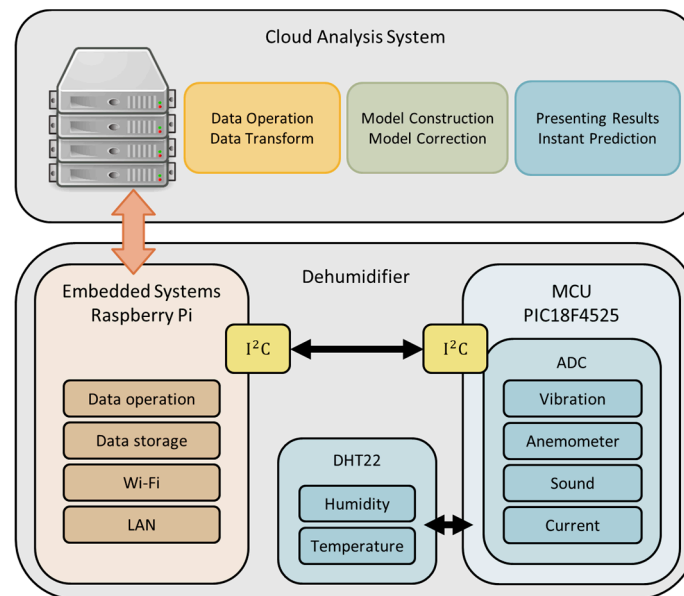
Cloud Analysis System

Data Operation
Data Transform

Model Construction
Model Correction

Presenting Results
Instant Prediction

Dehumidifier

Embedded Systems
Raspberry Pi

$I^2C$

$I^2C$

MCU
PIC18F4525

ADC

Data operation

Data storage

Wi-Fi

LAN

DHT22

Humidity

Temperature

Vibration

Anemometer

Sound

Current